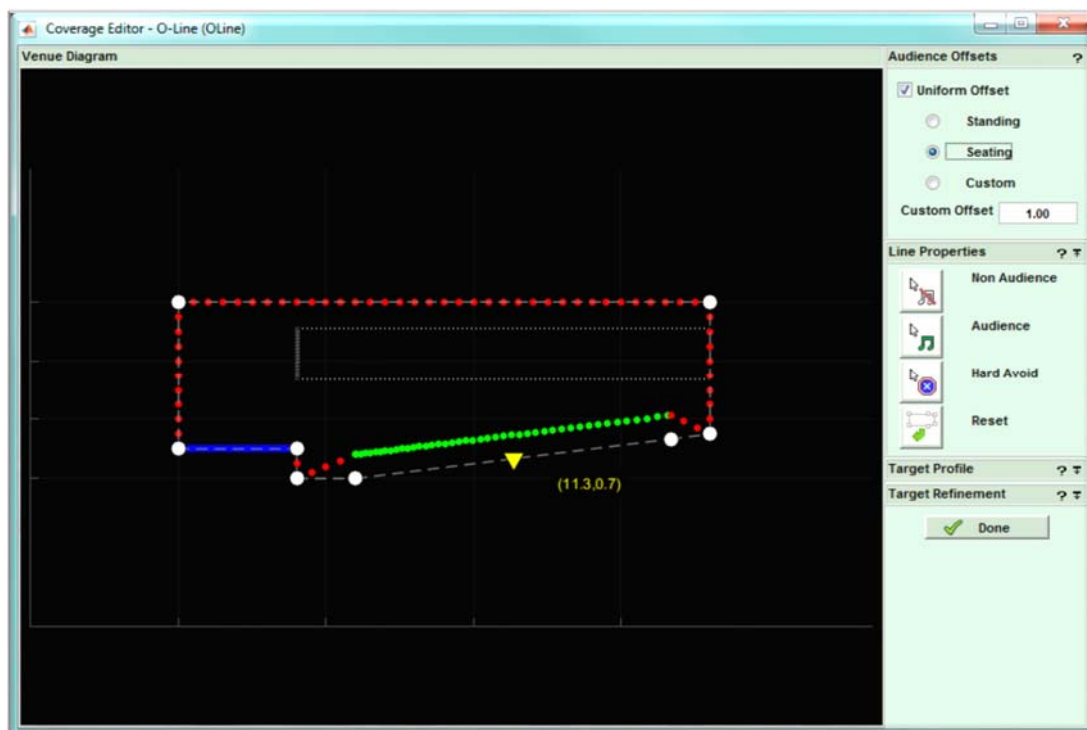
Coverage Editor - O-Line (OLine)

Venue Diagram

(11.3,0.7)

Audience Offsets ?

Uniform Offset

Standing

Seating

Custom

Custom Offset 1.00

Line Properties ?

Non Audience

Audience

Hard Avoid

Reset

Target Profile ?

Target Refinement ?

Done